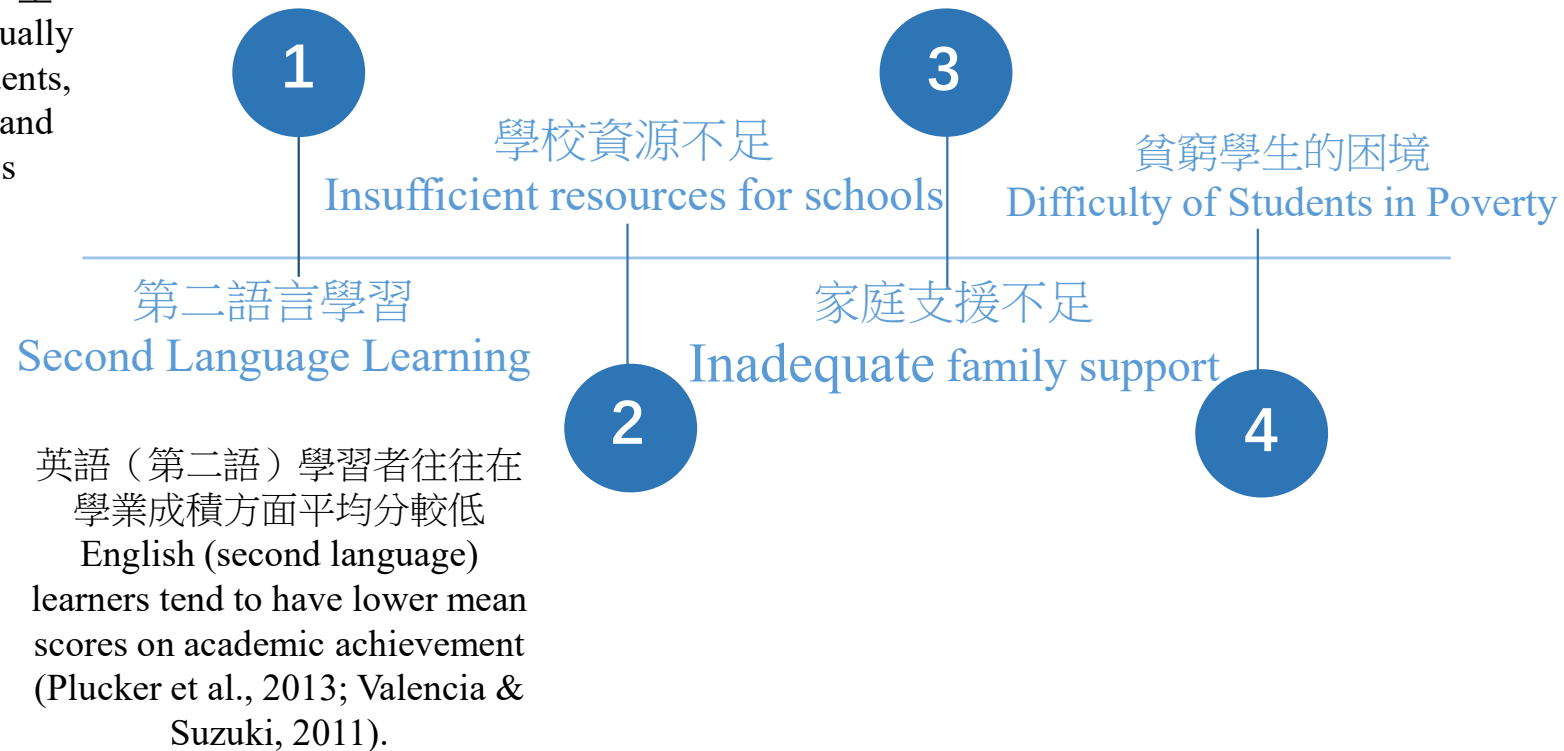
ually
ents,
and
s

1

學校資源不足
Insufficient resources for schools

3

貧窮學生的困境
Difficulty of Students in Poverty

第二語言學習
Second Language Learning

家庭支援不足
Inadequate family support

2

4

英語（第二語）學習者往往在學業成積方面平均分較低
English (second language) learners tend to have lower mean scores on academic achievement (Plucker et al., 2013; Valencia & Suzuki, 2011).